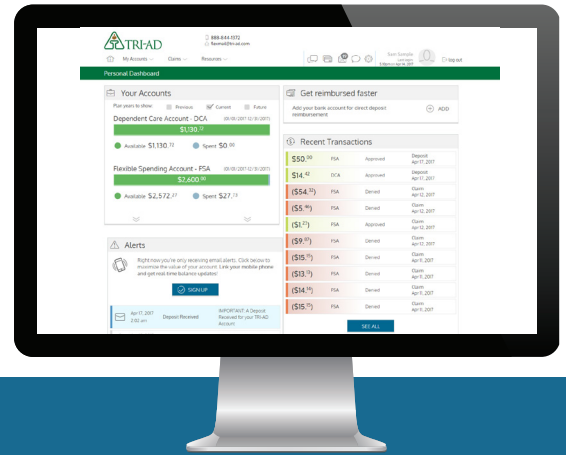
TRI-AD

888.844.1372
flexmail@tri-ad.com

My Accounts Claims Resources

Sam Sample

Log out

Personal Dashboard

Your Accounts

Plan years to show: Previous Current Future

Dependent Care Account - DCA (01/01/2017 12/31/2017)

$1,130.$^{72}$

Available $1,130.$^{72}$ Spent $0.$^{00}$

Flexible Spending Account - FSA (01/01/2017 12/31/2017)

$2,600.$^{00}$

Available $2,572.$^{27}$ Spent $27.$^{73}$

Alerts

Right now you're only receiving email alerts. Click below to maximize the value of your account. Link your mobile phone and get real time balance updates!

SIGN UP

Apr 17, 2017 2:00 am Deposit Received IMPORTANT: A Deposit Received for your TRI-AD Account

Get reimbursed faster

Add your bank account for direct deposit reimbursement

ADD

Recent Transactions

| | | | |
|---|---|---|---|
| $50.$^{00}$ | FSA | Approved | Deposit Apr 17, 2017 |
| $14.$^{42}$ | DCA | Approved | Deposit Apr 17, 2017 |
| ($54.$^{32}$) | FSA | Denied | Claim Apr 12, 2017 |
| ($5.$^{46}$) | FSA | Denied | Claim Apr 12, 2017 |
| ($1.$^{21}$) | FSA | Approved | Claim Apr 12, 2017 |
| ($9.$^{87}$) | FSA | Denied | Claim Apr 12, 2017 |
| ($15.$^{15}$) | FSA | Denied | Claim Apr 12, 2017 |
| ($13.$^{13}$) | FSA | Denied | Claim Apr 12, 2017 |
| ($14.$^{14}$) | FSA | Denied | Claim Apr 12, 2017 |
| ($15.$^{15}$) | FSA | Denied | Claim Apr 12, 2017 |

SEE ALL